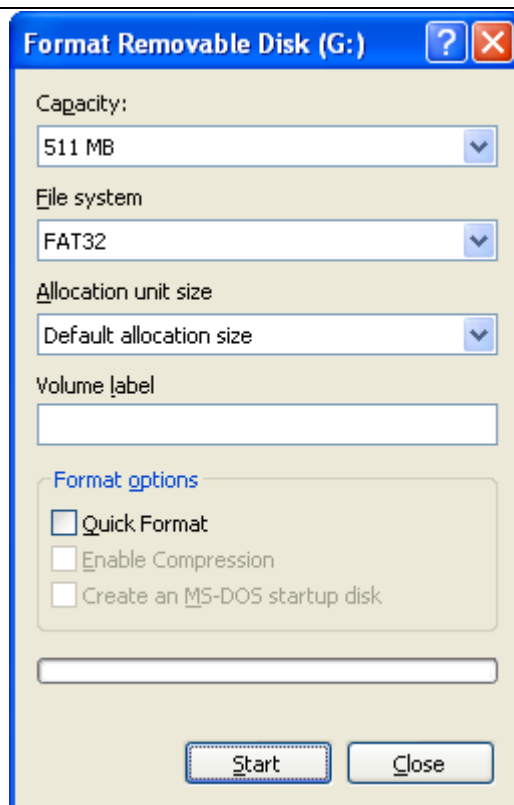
Format Removable Disk (G:)

Capacity:

511 MB

File system

FAT32

Allocation unit size

Default allocation size

Volume label

Format options

Quick Format

Enable Compression

Create an MS-DOS startup disk

Start

Close